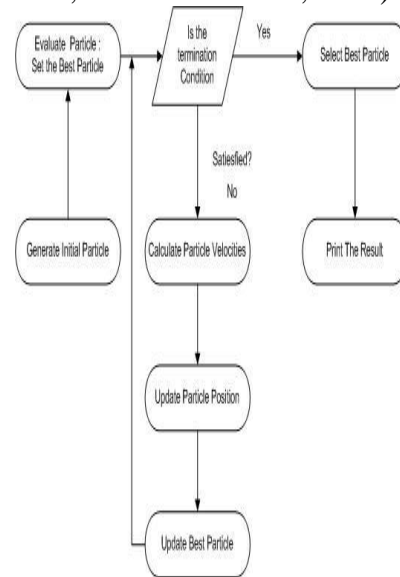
Evaluate Particle : Set the Best Particle

Is the termination Condition

Yes

Select Best Particle

Satisfied?

No

Generate Initial Particle

Calculate Particle Velocities

Print The Result

Update Particle Position

Update Best Particle